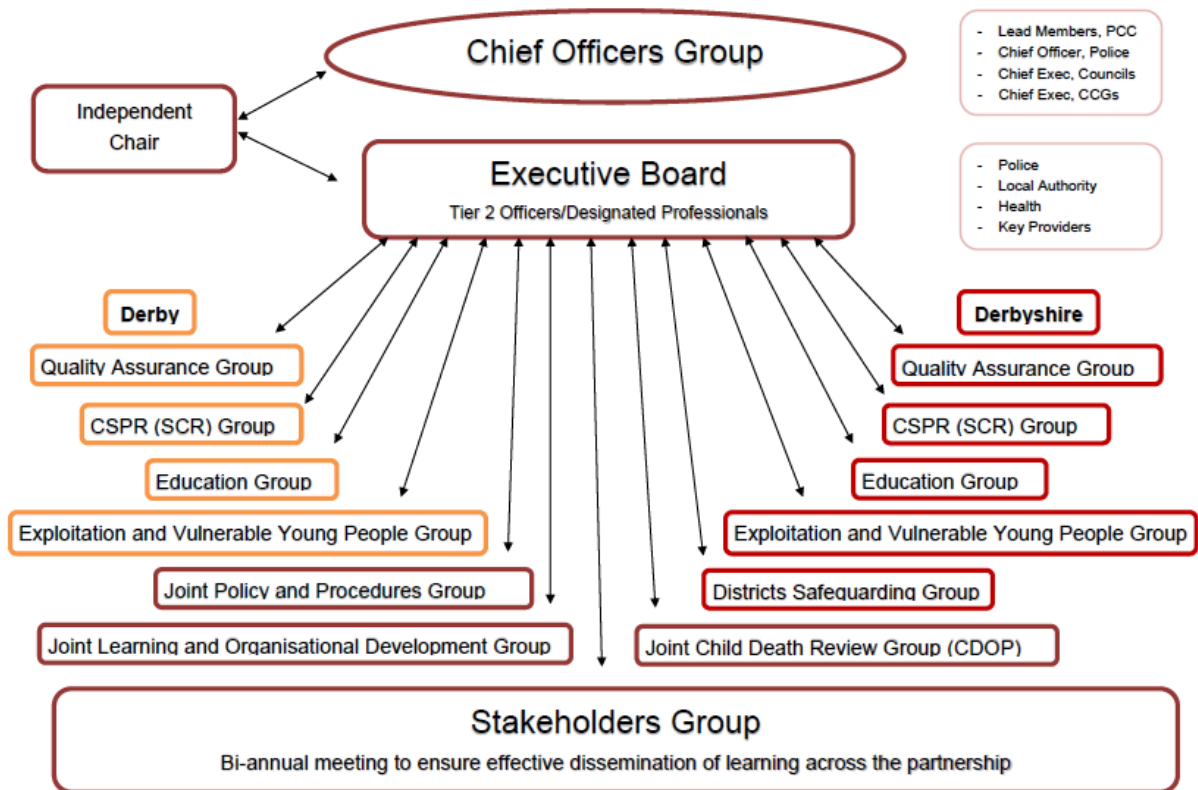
Chief Officers Group

- Lead Members, PCC
- Chief Officer, Police
- Chief Exec, Councils
- Chief Exec, CCGs

Independent Chair

Executive Board
Tier 2 Officers/Designated Professionals

- Police
- Local Authority
- Health
- Key Providers

Derby

Quality Assurance Group

CSPR (SCR) Group

Education Group

Exploitation and Vulnerable Young People Group

Derbyshire

Quality Assurance Group

CSPR (SCR) Group

Education Group

Exploitation and Vulnerable Young People Group

Joint Policy and Procedures Group

Districts Safeguarding Group

Joint Learning and Organisational Development Group

Joint Child Death Review Group (CDOP)

Stakeholders Group
Bi-annual meeting to ensure effective dissemination of learning across the partnership